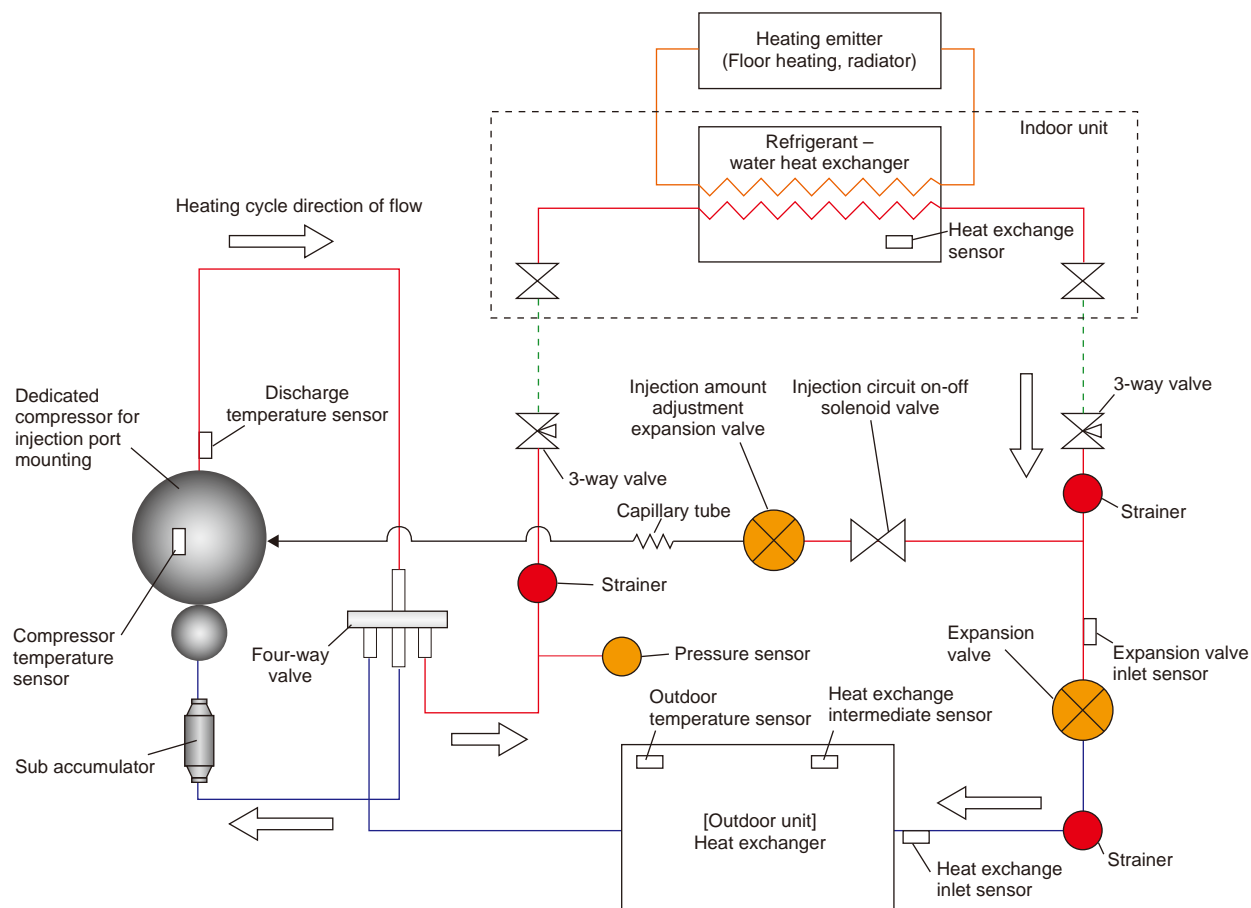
Heating emitter
(Floor heating, radiator)

Indoor unit

Refrigerant –
water heat exchanger

Heating cycle direction of flow

Heat exchange
sensor

Dedicated
compressor for
injection port
mounting

Discharge
temperature sensor

Injection amount
adjustment
expansion valve

Injection circuit on-off
solenoid valve

3-way valve

3-way valve

Strainer

Capillary tube

Strainer

Compressor
temperature
sensor

Four-way
valve

Pressure sensor

Expansion
valve

Expansion valve
inlet sensor

Outdoor
temperature sensor

Heat exchange
intermediate sensor

Sub accumulator

[Outdoor unit]
Heat exchanger

Strainer

Heat exchange
inlet sensor